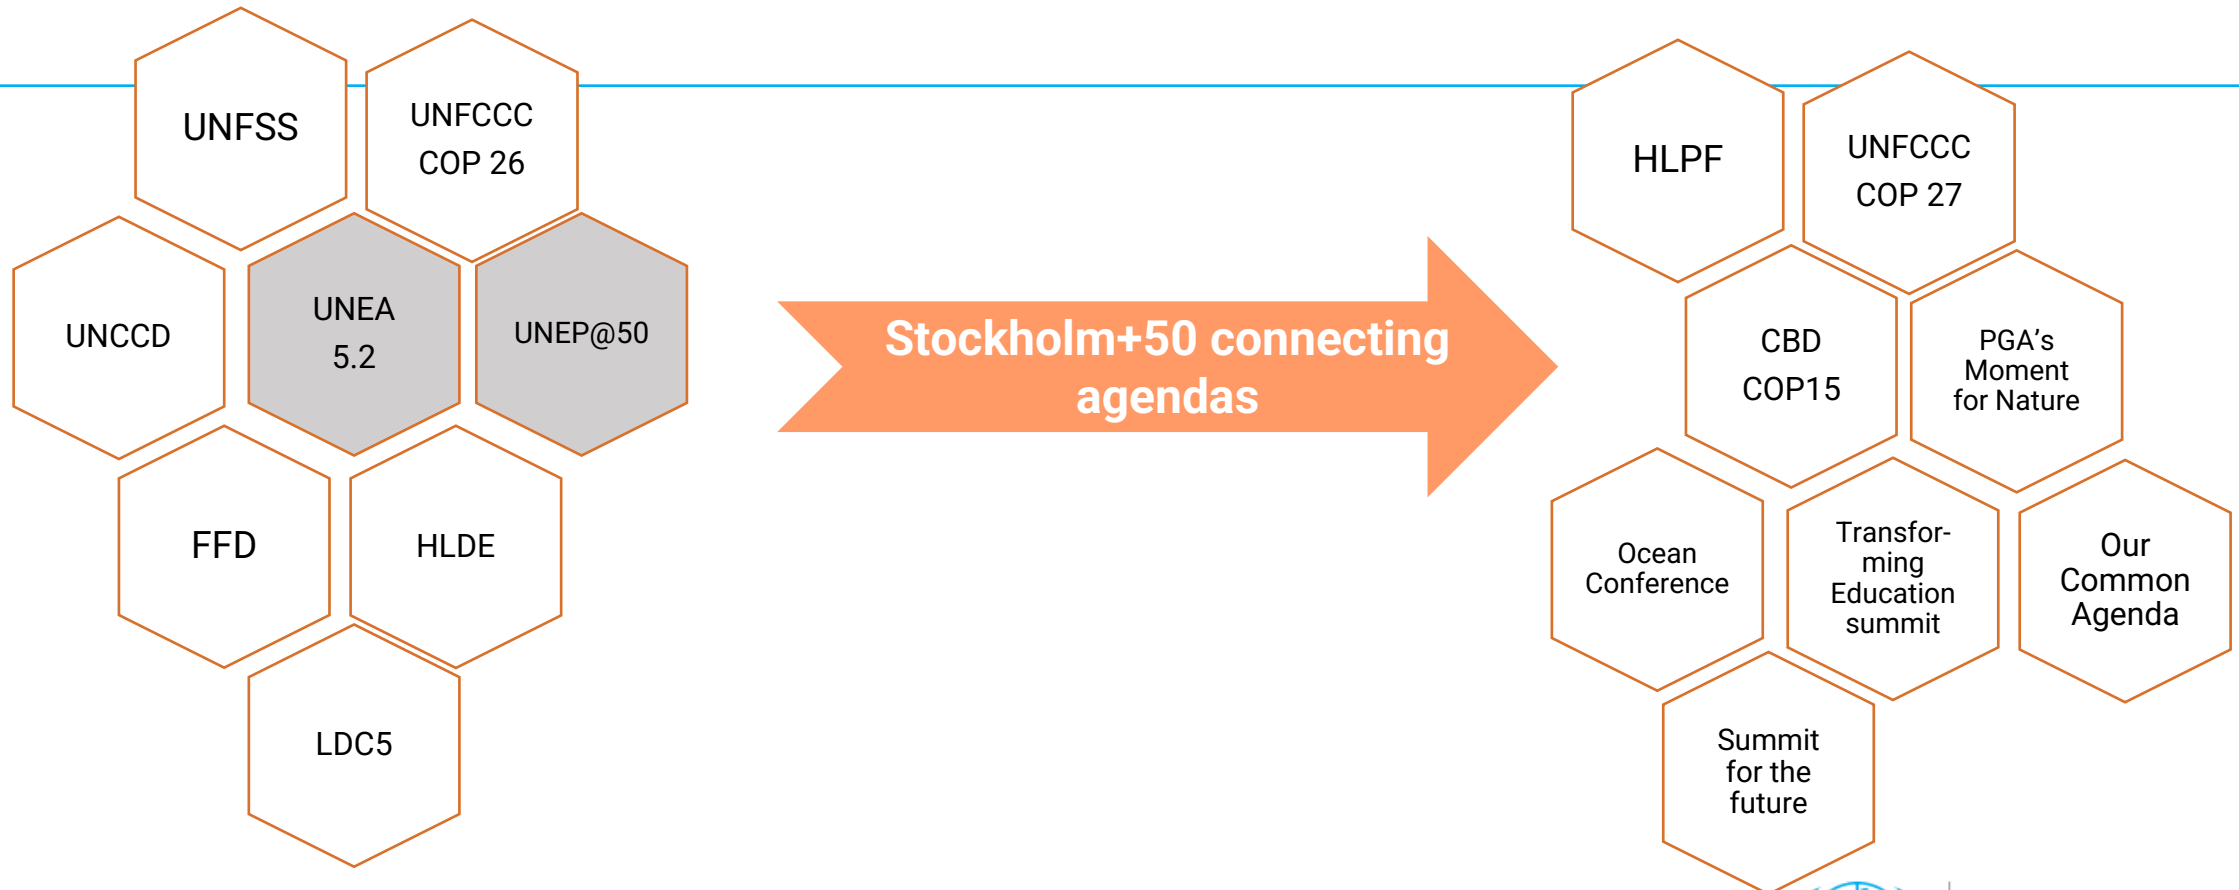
UNFSS

UNFCCC COP 26

UNCCD

UNEA 5.2

UNEP@50

FFD

HLDE

LDC5

Stockholm+50 connecting agendas

HLPF

UNFCCC COP 27

CBD COP15

PGA’s Moment for Nature

Ocean Conference

Transforming Education summit

Our Common Agenda

Summit for the future